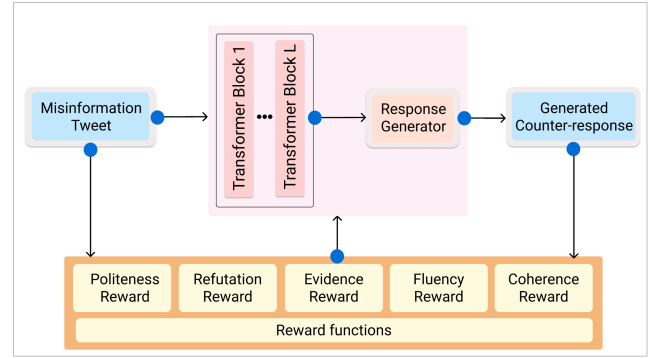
Misinformation Tweet

Transformer Block 1

•••

Transformer Block L

Response Generator

Generated Counter-response

Politeness Reward

Refutation Reward

Evidence Reward

Fluency Reward

Coherence Reward

Reward functions